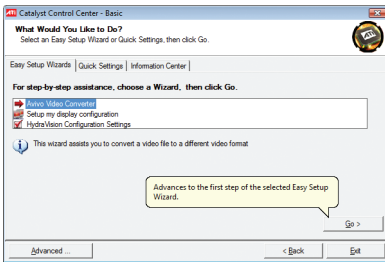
Catalyst Control Center - Basic

What Would You Like to Do?
Select an Easy Setup Wizard or Quick Settings, then click Go.

ATI

Easy Setup Wizards | Quick Settings | Information Center

For step-by-step assistance, choose a Wizard, then click Go.

Avivo Video Converter
Setup my display configuration
HydraVision Configuration Settings

This wizard assists you to convert a video file to a different video format

Advances to the first step of the selected Easy Setup Wizard.

Go >

Advanced ...

< Back

Exit